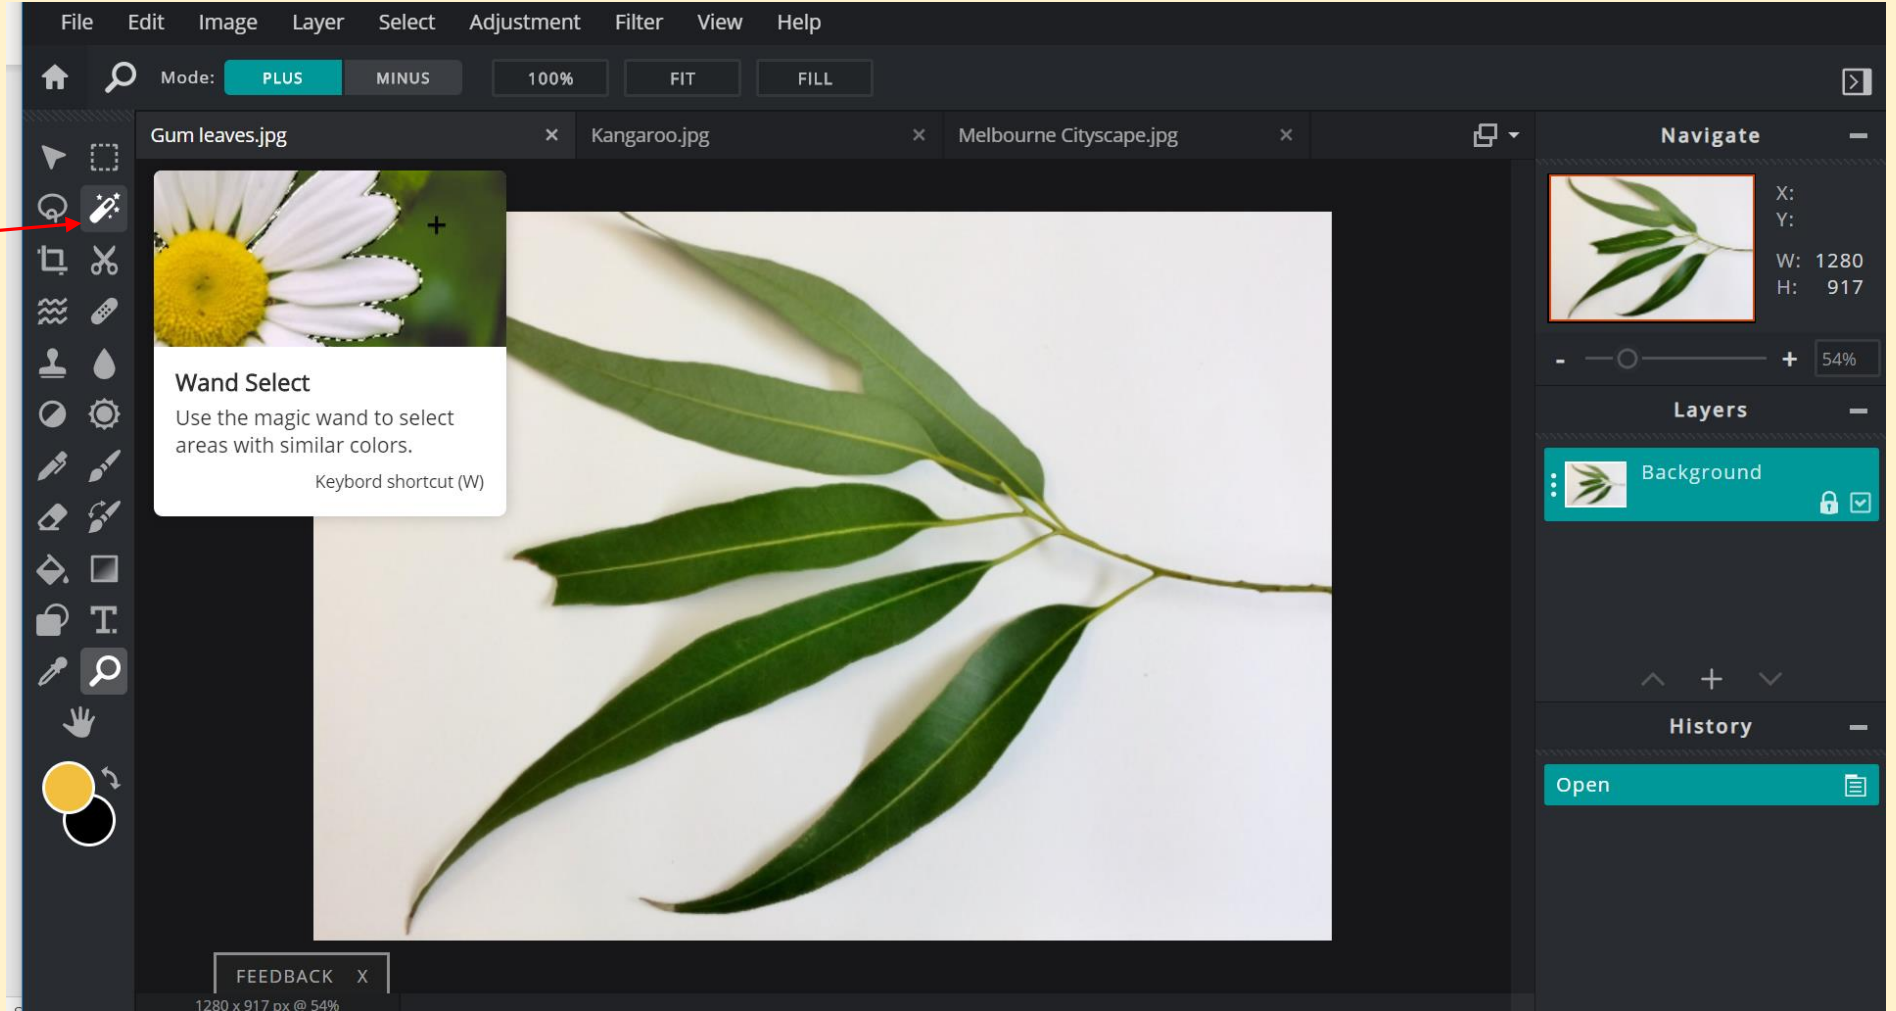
File Edit Image Layer Select Adjustment Filter View Help

Mode: PLUS MINUS 100% FIT FILL

Gum leaves.jpg ×
Kangaroo.jpg ×
Melbourne Cityscape.jpg ×

Wand Select
Use the magic wand to select areas with similar colors.
Keybord shortcut (W)

Navigate
X:
Y:
W: 1280
H: 917
- + 54%

Layers
Background

History
Open

FEEDBACK X
1280 x 917 px @ 54%